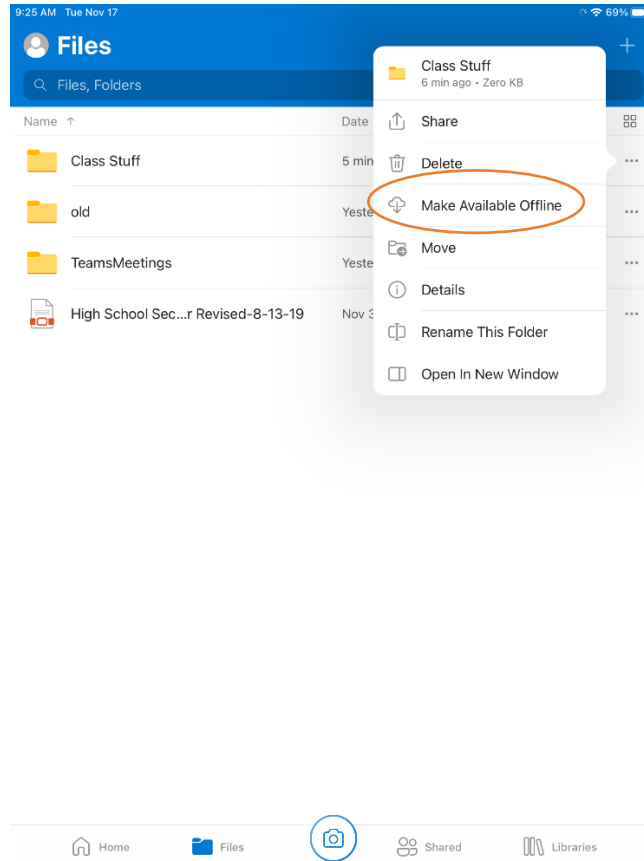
9:25 AM Tue Nov 17

69%

Files

+

Files, Folders

Name ↑

Date

Class Stuff

5 min

old

Yeste

TeamsMeetings

Yeste

High School Sec...r Revised-8-13-19

Nov 3

Class Stuff

6 min ago • Zero KB

Share

Delete

Make Available Offline

Move

Details

Rename This Folder

Open In New Window

Home

Files

Shared

Libraries